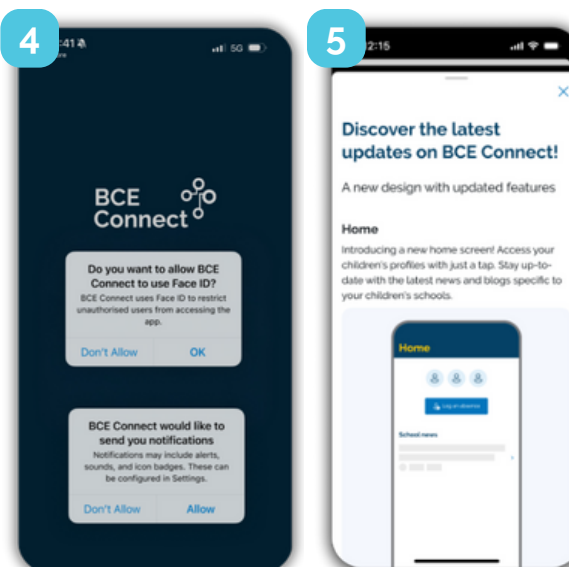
4

:41

5G

BCE Connect

Do you want to allow BCE Connect to use Face ID?

BCE Connect uses Face ID to restrict unauthorised users from accessing the app.

Don't Allow

OK

BCE Connect would like to send you notifications

Notifications may include alerts, sounds, and icon badges. These can be configured in Settings.

Don't Allow

Allow

5

2:15

×

Discover the latest updates on BCE Connect!

A new design with updated features

Home

Introducing a new home screen! Access your children's profiles with just a tap. Stay up-to-date with the latest news and blogs specific to your children's schools.

Home

Log an absence

School news